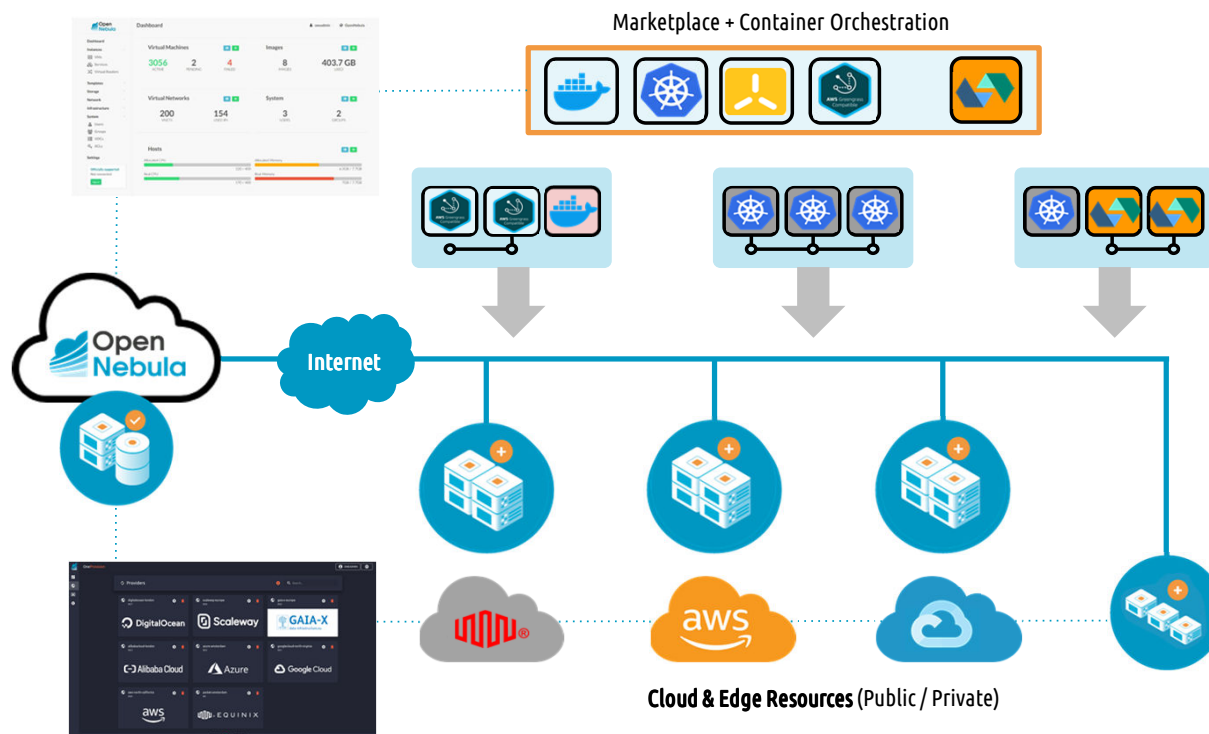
Marketplace + Container Orchestration

Open Nebula

Dashboard

Virtual Machines

3056

2

4

Images

8

403.7 GB

Virtual Networks

200

154

System

3

2

Hosts

Open Nebula

Internet

Providers

DigitalOcean

Scaleway

GAIA-X

Alibaba Cloud

Azure

Google Cloud

aws

EQUINIX

aws

Cloud & Edge Resources (Public / Private)